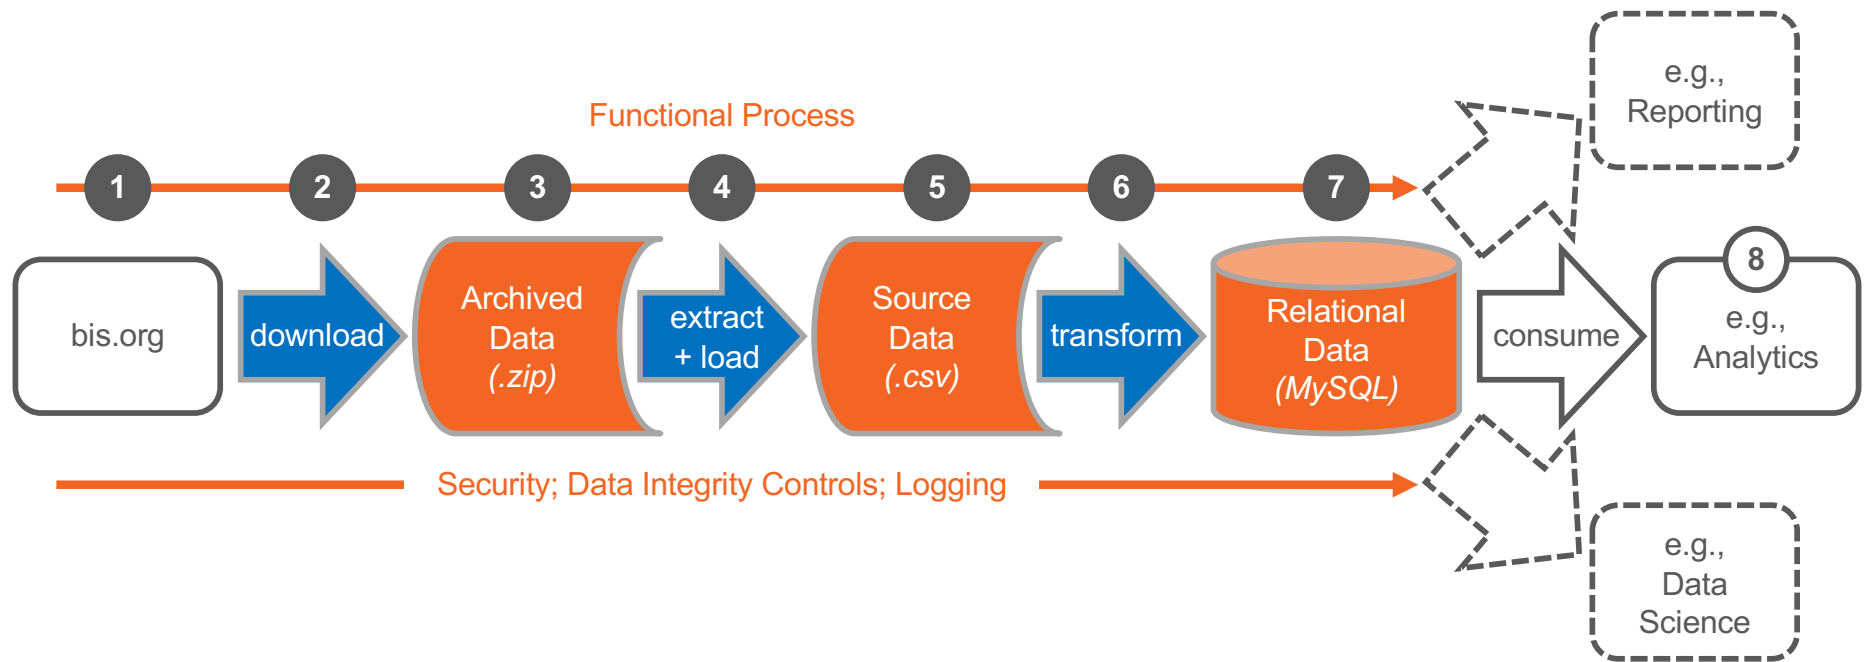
e.g.,
Reporting

Functional Process

1 2 3 4 5 6 7

bis.org

download

Archived Data (.zip)

extract + load

Source Data (.csv)

transform

Relational Data (MySQL)

consume

8

e.g., Analytics

Security; Data Integrity Controls; Logging

e.g., Data Science